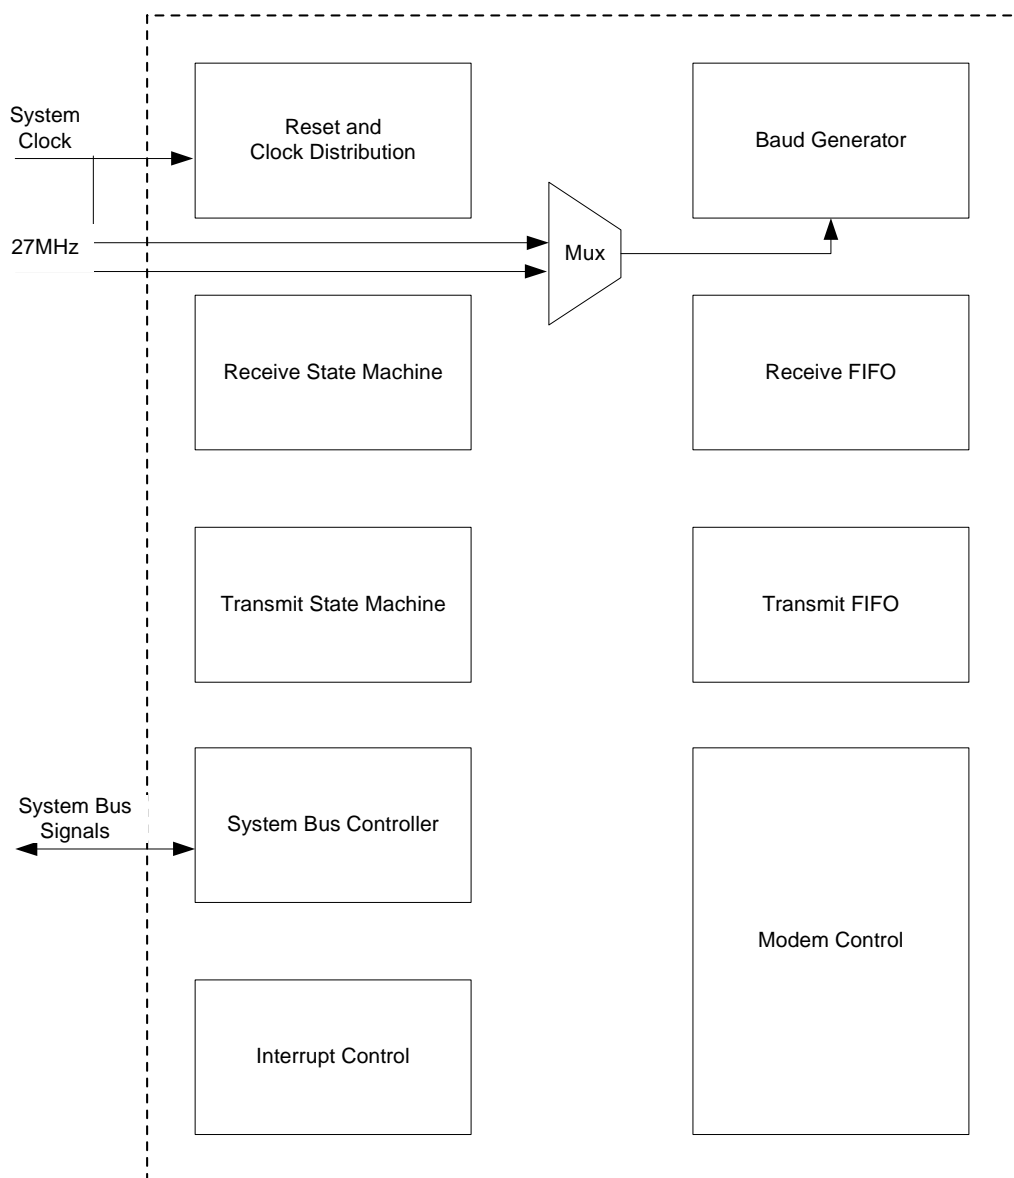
System Clock

Reset and Clock Distribution

Baud Generator

27MHz

Mux

Receive State Machine

Receive FIFO

Transmit State Machine

Transmit FIFO

System Bus Signals

System Bus Controller

Modem Control

Interrupt Control